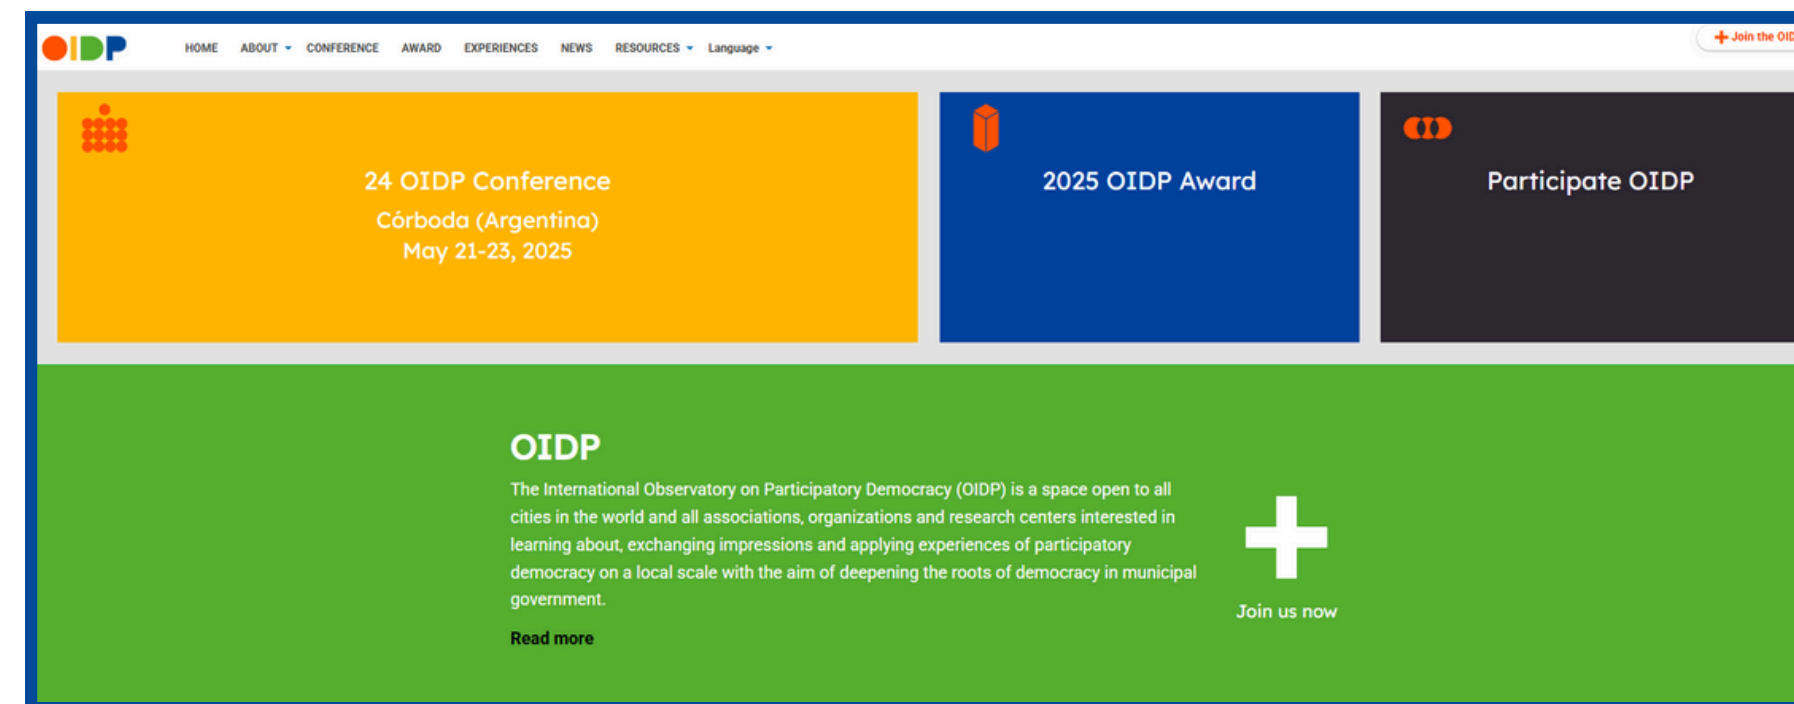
OIDP

HOME ABOUT CONFERENCE AWARD EXPERIENCES NEWS RESOURCES Language

Join the OID

24 OIDP Conference
Córboda (Argentina)
May 21-23, 2025

2025 OIDP Award

Participate OIDP

OIDP

The International Observatory on Participatory Democracy (OIDP) is a space open to all cities in the world and all associations, organizations and research centers interested in learning about, exchanging impressions and applying experiences of participatory democracy on a local scale with the aim of deepening the roots of democracy in municipal government.

Read more

Join us now